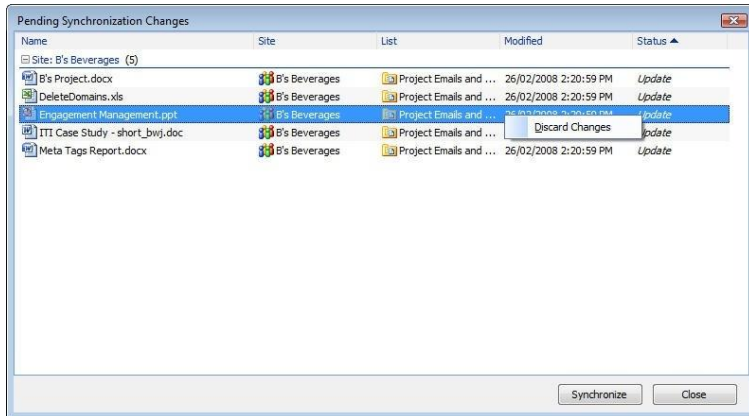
Pending Synchronization Changes

| Name | Site | List | Modified | Status ▲ |
|---|---|---|---|---|
| ⊟ Site: B's Beverages (5) | | | | |
| B's Project.docx | B's Beverages | Project Emails and ... | 26/02/2008 2:20:59 PM | Update |
| DeleteDomains.xls | B's Beverages | Project Emails and ... | 26/02/2008 2:20:59 PM | Update |
| Engagement Management.ppt | B's Beverages | Project Emails and ... | 26/02/2008 2:20:59 PM | Update |
| ITI Case Study - short_bwj.doc | B's Beverages | Project Emails and ... | | Update |
| Meta Tags Report.docx | B's Beverages | Project Emails and ... | 26/02/2008 2:20:59 PM | Update |

Discard Changes

Synchronize Close